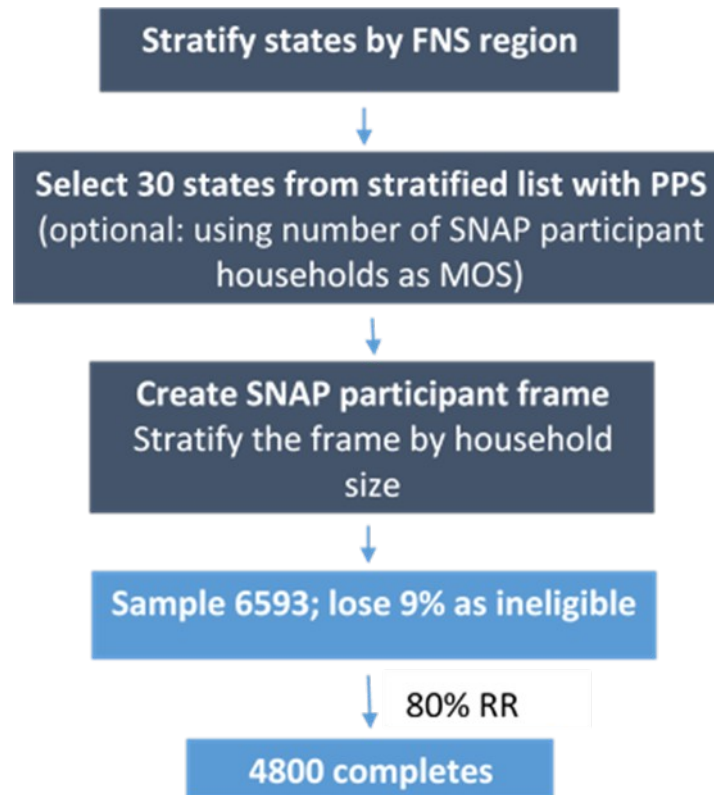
Stratify states by FNS region

Select 30 states from stratified list with PPS (optional: using number of SNAP participant households as MOS)

Create SNAP participant frame
Stratify the frame by household size

Sample 6593; lose 9% as ineligible

80% RR

4800 completes